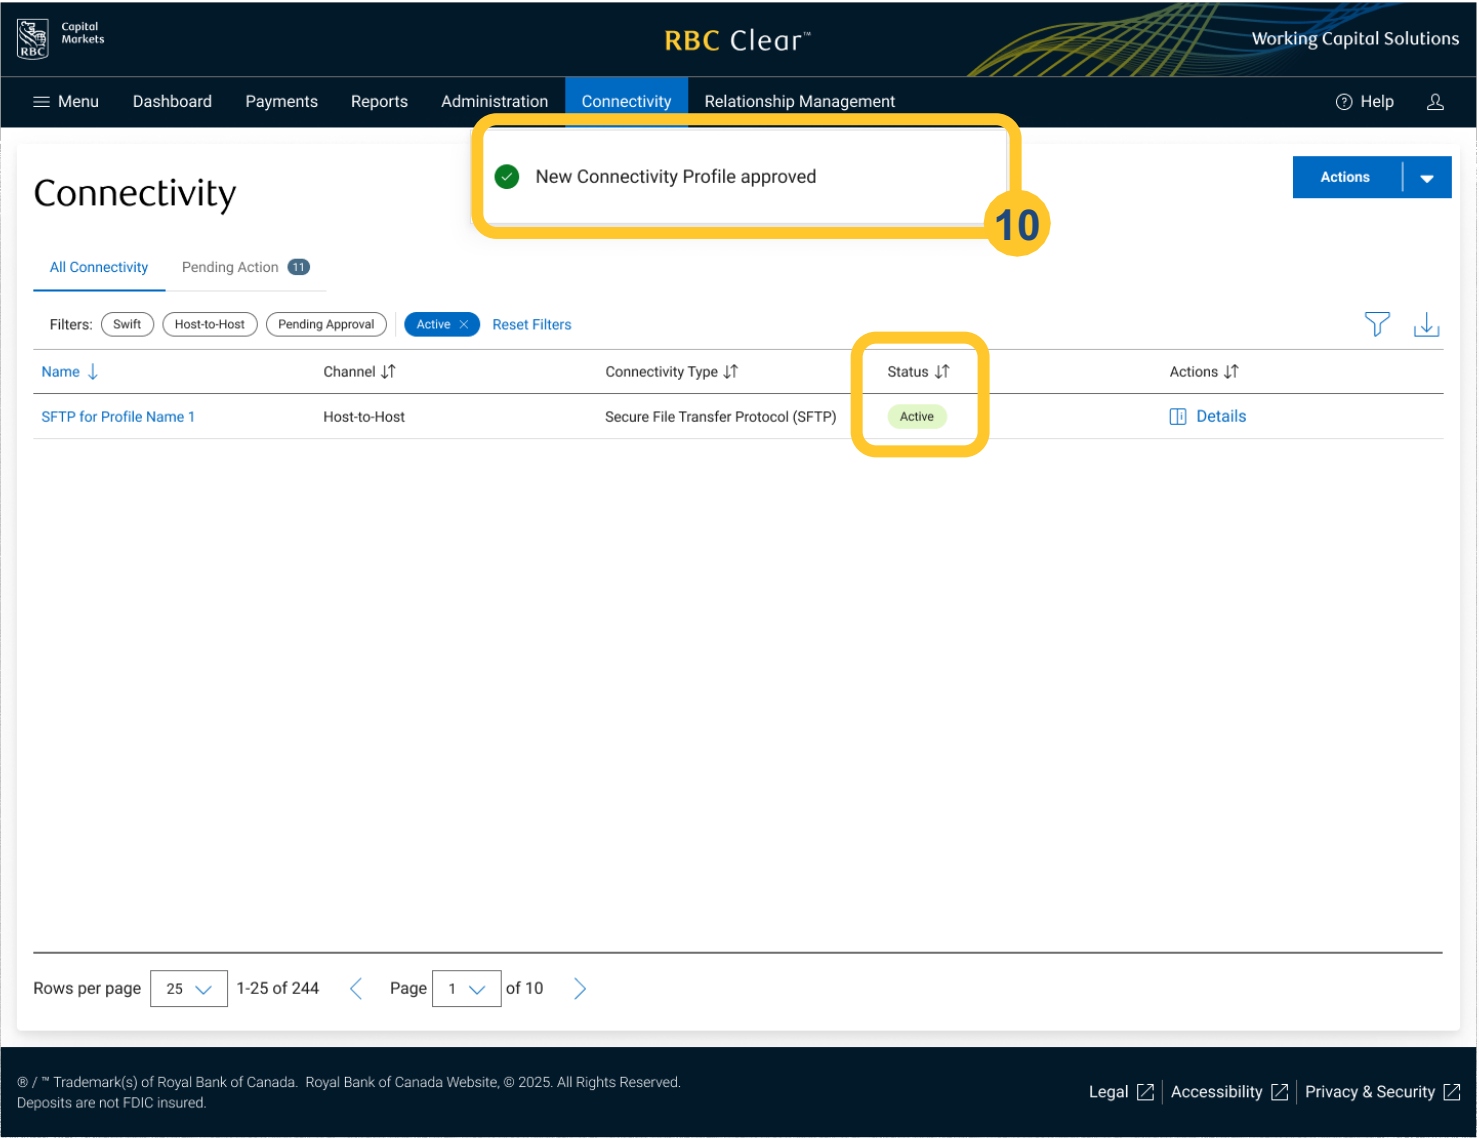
RBC Capital Markets

RBC Clear™

Working Capital Solutions

Menu Dashboard Payments Reports Administration Connectivity Relationship Management

Help

New Connectivity Profile approved

10

Connectivity

Actions

All Connectivity Pending Action 11

Filters: Swift Host-to-Host Pending Approval Active Reset Filters

| Name | Channel | Connectivity Type | Status | Actions |
|---|---|---|---|---|
| SFTP for Profile Name 1 | Host-to-Host | Secure File Transfer Protocol (SFTP) | Active | Details |

Rows per page 25 1-25 of 244 Page 1 of 10

® / ™ Trademark(s) of Royal Bank of Canada. Royal Bank of Canada Website, © 2025. All Rights Reserved.
Deposits are not FDIC insured.

Legal Accessibility Privacy & Security